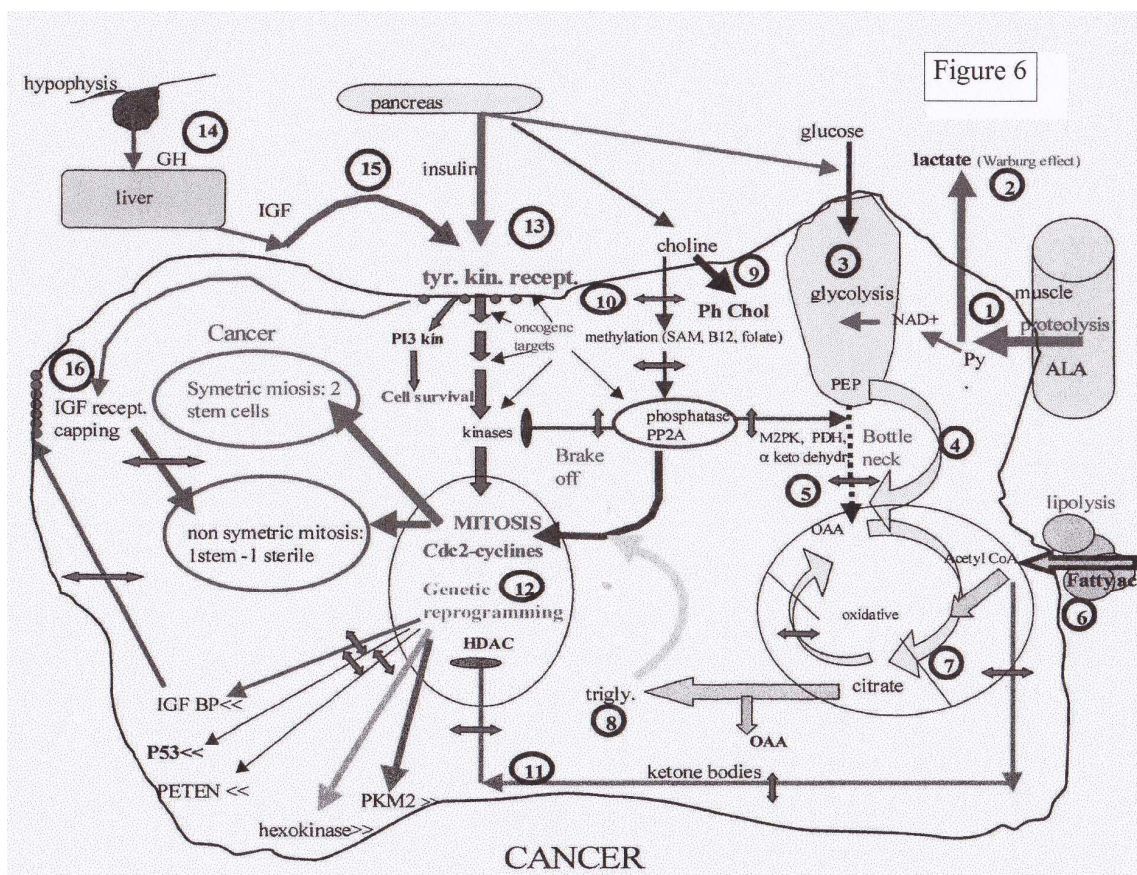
Figure 6

hypophysis
14
GH
liver
pancreas
15
IGF
insulin
13
glucose
lactate (Warburg effect)
2
choline
9
tyr. kin. recept.
3
glycolysis
1
muscle
proteolysis
ALA
10
Ph Chol
NAD+
Py
methylation (SAM, B12, folate)
Cancer
PI3 kin
oncogene targets
16
Cell survival
IGF recept. capping
Symetric miosis: 2 stem cells
kinases
phosphatase PP2A
PEP
M2PK, PDH, α keto dehydr
Bottle neck
4
Brake off
5
lipolysis
MITOSIS
Cdc2-cyclines
OAA
Acetyl CoA
Fatty ac
non symetric mitosis: 1stem -1 sterile
6
Genetic reprogramming
12
oxidative
HDAC
7
IGF BP<<
trigly.
8
citrate
OAA
P53<<
11
ketone bodies
PETEN <<
PKM2 >>
hexokinase>>
CANCER